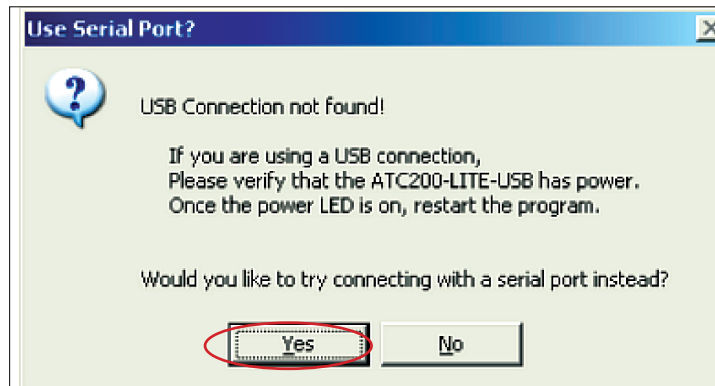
Use Serial Port?

USB Connection not found!

If you are using a USB connection,
Please verify that the ATC200-LITE-USB has power.
Once the power LED is on, restart the program.

Would you like to try connecting with a serial port instead?

Yes

No